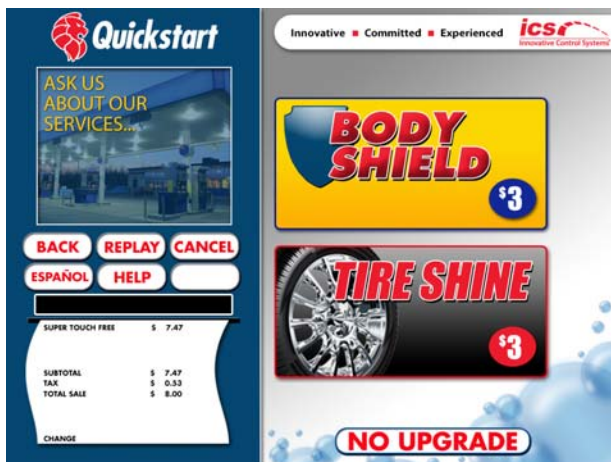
Quickstart

ASK US ABOUT OUR SERVICES...

BACK
REPLAY
CANCEL
ESPAÑOL
HELP

| | |
|---|---|
| SUPER TOUCH FREE | \$ 7.47 |
| SUBTOTAL | \$ 7.47 |
| TAX | \$ 0.53 |
| TOTAL SALE | \$ 8.00 |
| CHANGE | |

Innovative ■ Committed ■ Experienced

ics
Innovative Control Systems

BODY SHIELD
$^{\$}3$

TIRE SHINE
$^{\$}3$

NO UPGRADE